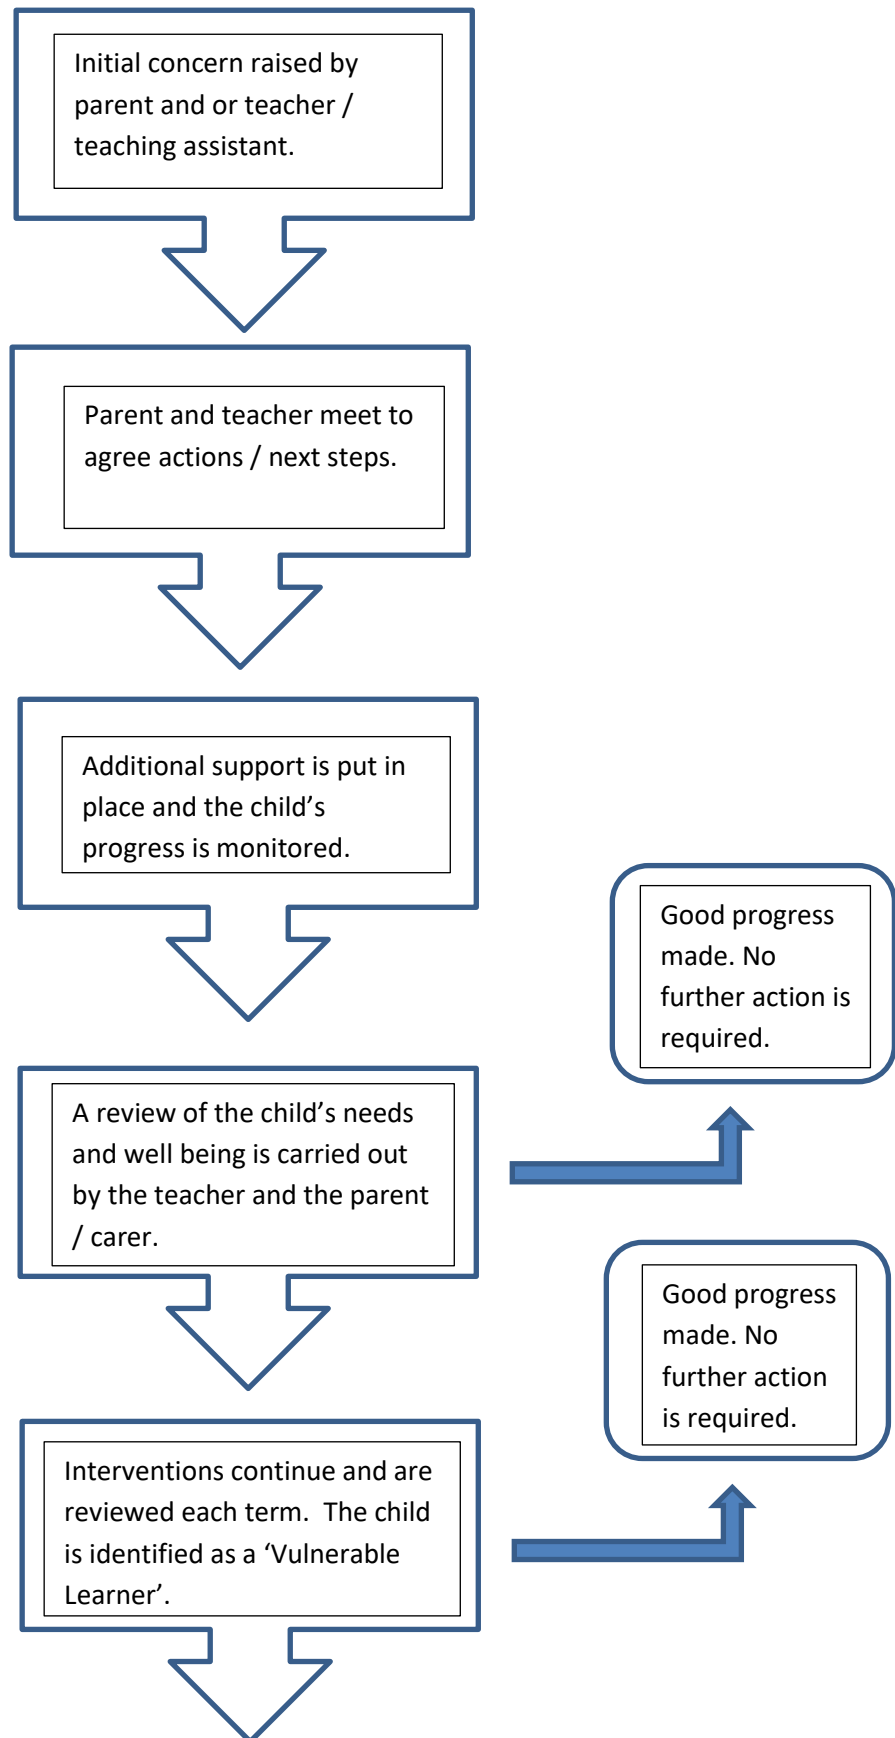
Initial concern raised by parent and or teacher / teaching assistant.

Parent and teacher meet to agree actions / next steps.

Additional support is put in place and the child’s progress is monitored.

Good progress made. No further action is required.

A review of the child’s needs and well being is carried out by the teacher and the parent / carer.

Good progress made. No further action is required.

Interventions continue and are reviewed each term. The child is identified as a ‘Vulnerable Learner’.